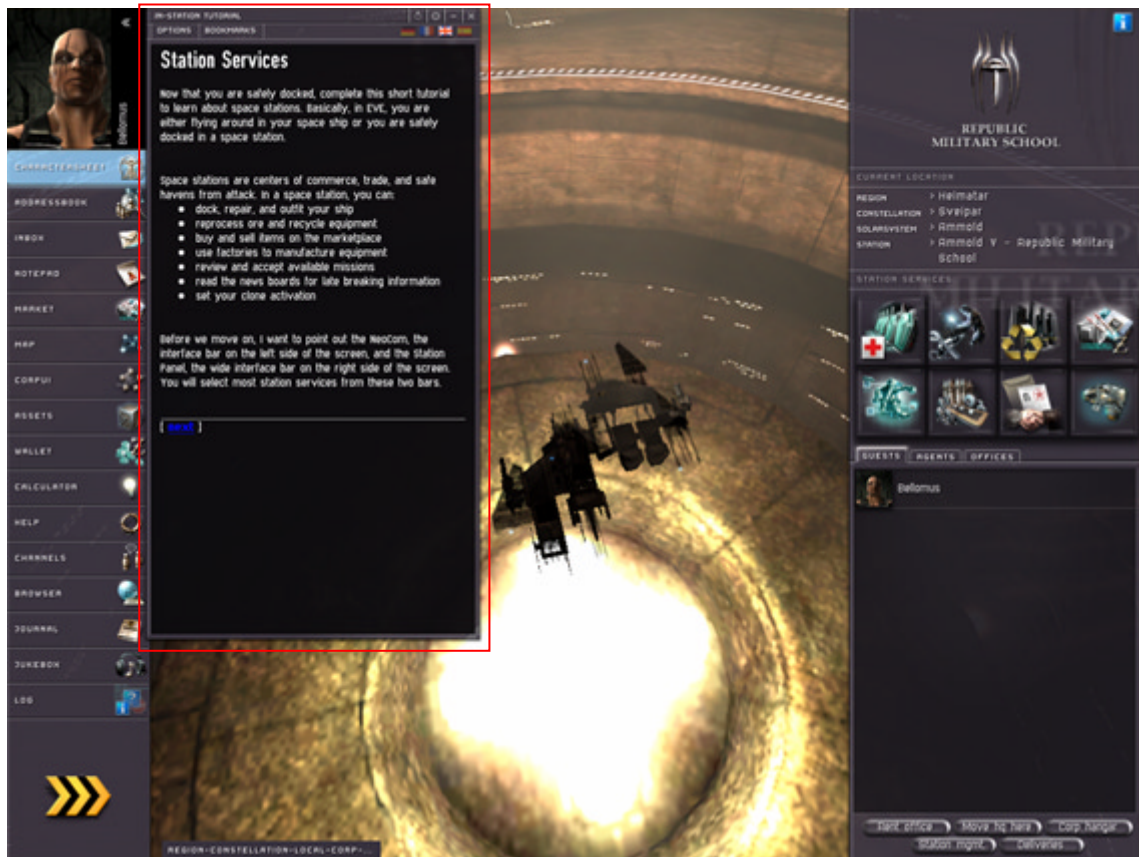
Bellomus

CHARACTERSHEET
ADDRESSBOOK
INBOX
NOTEPAD
MARKET
MAP
CORPUI
ASSETS
WALLET
CALCULATOR
HELP
CHANNELS
BROWSER
JOURNAL
JUKEBOX
LOG

IN-STATION TUTORIAL
OPTIONS BOOKMARKS

Station Services

Now that you are safely docked, complete this short tutorial to learn about space stations. Basically, in EVE, you are either flying around in your space ship or you are safely docked in a space station.

Space stations are centers of commerce, trade, and safe havens from attack. In a space station, you can:
- dock, repair, and outfit your ship
- reprocess ore and recycle equipment
- buy and sell items on the marketplace
- use factories to manufacture equipment
- review and accept available missions
- read the news boards for late breaking information
- set your clone activation

Before we move on, I want to point out the NeoCom, the interface bar on the left side of the screen, and the Station Panel, the wide interface bar on the right side of the screen. You will select most station services from these two bars.

[ next ]

REGION-CONSTELLATION-LOCAL-CORP-...

REPUBLIC MILITARY SCHOOL

CURRENT LOCATION
REGION > Heimatar
CONSTELLATION > Sveipar
SOLARSYSTEM > Ammold
STATION > Ammold V - Republic Military School

STATION SERVICES

GUESTS AGENTS OFFICES

Bellomus

Rent office
Move hq here
Corp hangar
Station mgmt
Deliveries